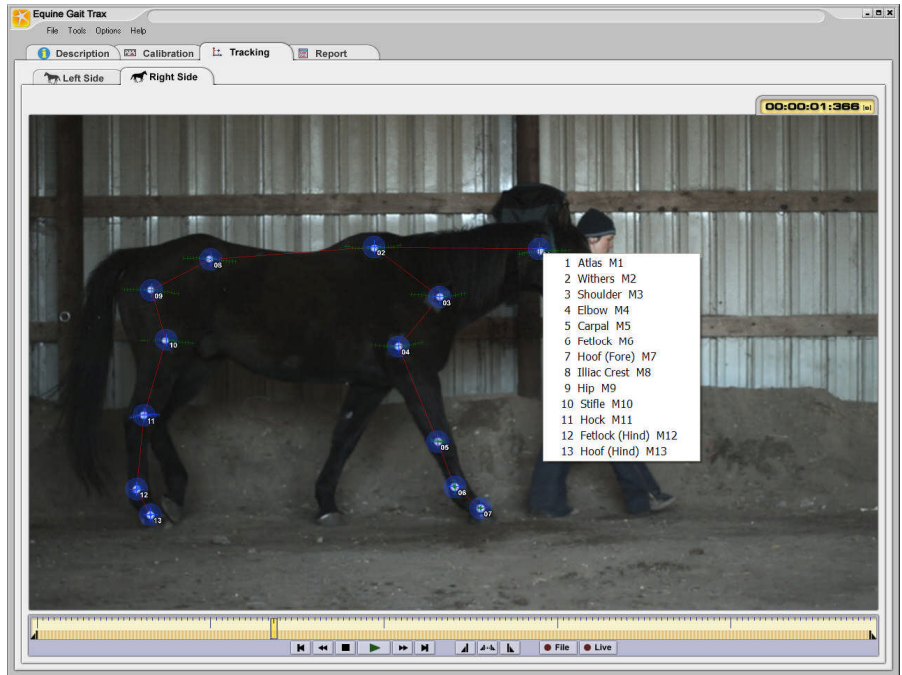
Equine Gait Trax

File Tools Options Help

Description Calibration Tracking Report

Left Side Right Side

00:00:01:366

01 02 03 04 05 06 07 08 09 10 11 12 13

1 Atlas M1
2 Withers M2
3 Shoulder M3
4 Elbow M4
5 Carpal M5
6 Fetlock M6
7 Hoof (Fore) M7
8 Illiac Crest M8
9 Hip M9
10 Stifle M10
11 Hock M11
12 Fetlock (Hind) M12
13 Hoof (Hind) M13

File Live